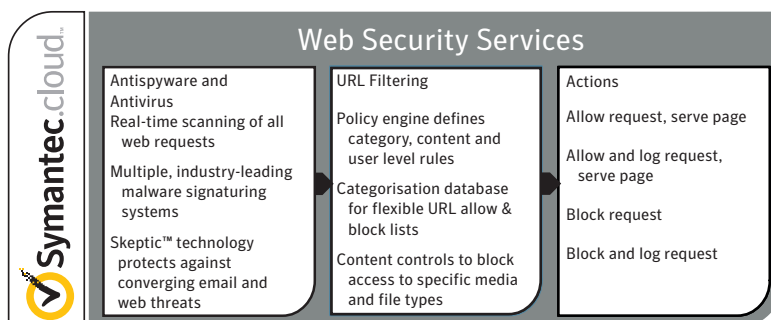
Symantec.cloud™

Web Security Services

Antispyware and Antivirus
Real-time scanning of all web requests
Multiple, industry-leading malware signaturing systems
Skeptic™ technology protects against converging email and web threats

URL Filtering
Policy engine defines category, content and user level rules
Categorisation database for flexible URL allow & block lists
Content controls to block access to specific media and file types

Actions
Allow request, serve page
Allow and log request, serve page
Block request
Block and log request